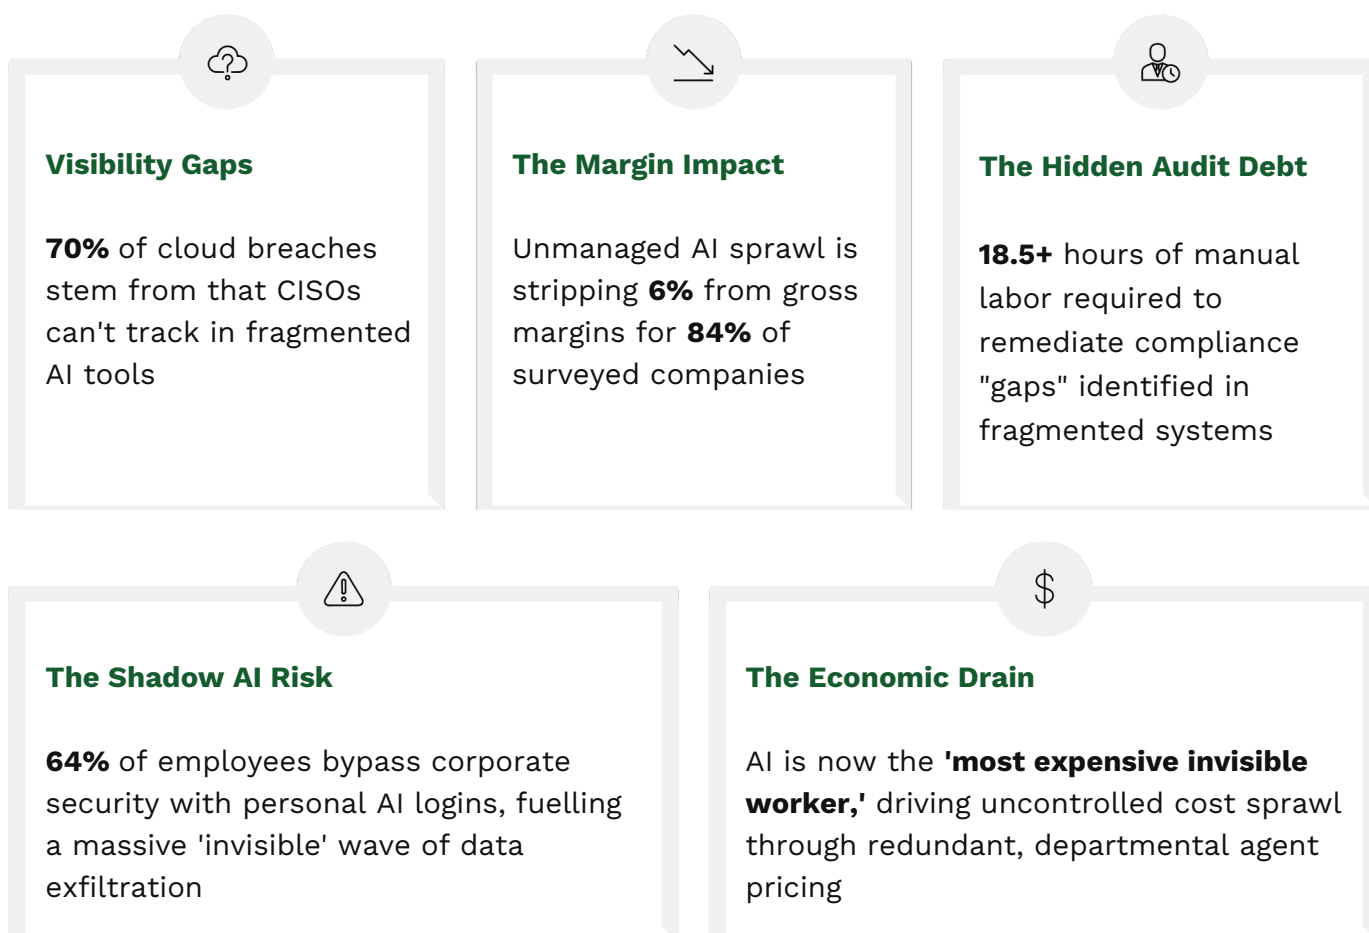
Visibility Gaps

**70%** of cloud breaches stem from that CISOs can't track in fragmented AI tools

The Margin Impact

Unmanaged AI sprawl is stripping **6%** from gross margins for **84%** of surveyed companies

The Hidden Audit Debt

**18.5+** hours of manual labor required to remediate compliance "gaps" identified in fragmented systems

The Shadow AI Risk

**64%** of employees bypass corporate security with personal AI logins, fuelling a massive 'invisible' wave of data exfiltration

The Economic Drain

AI is now the **'most expensive invisible worker,'** driving uncontrolled cost sprawl through redundant, departmental agent pricing